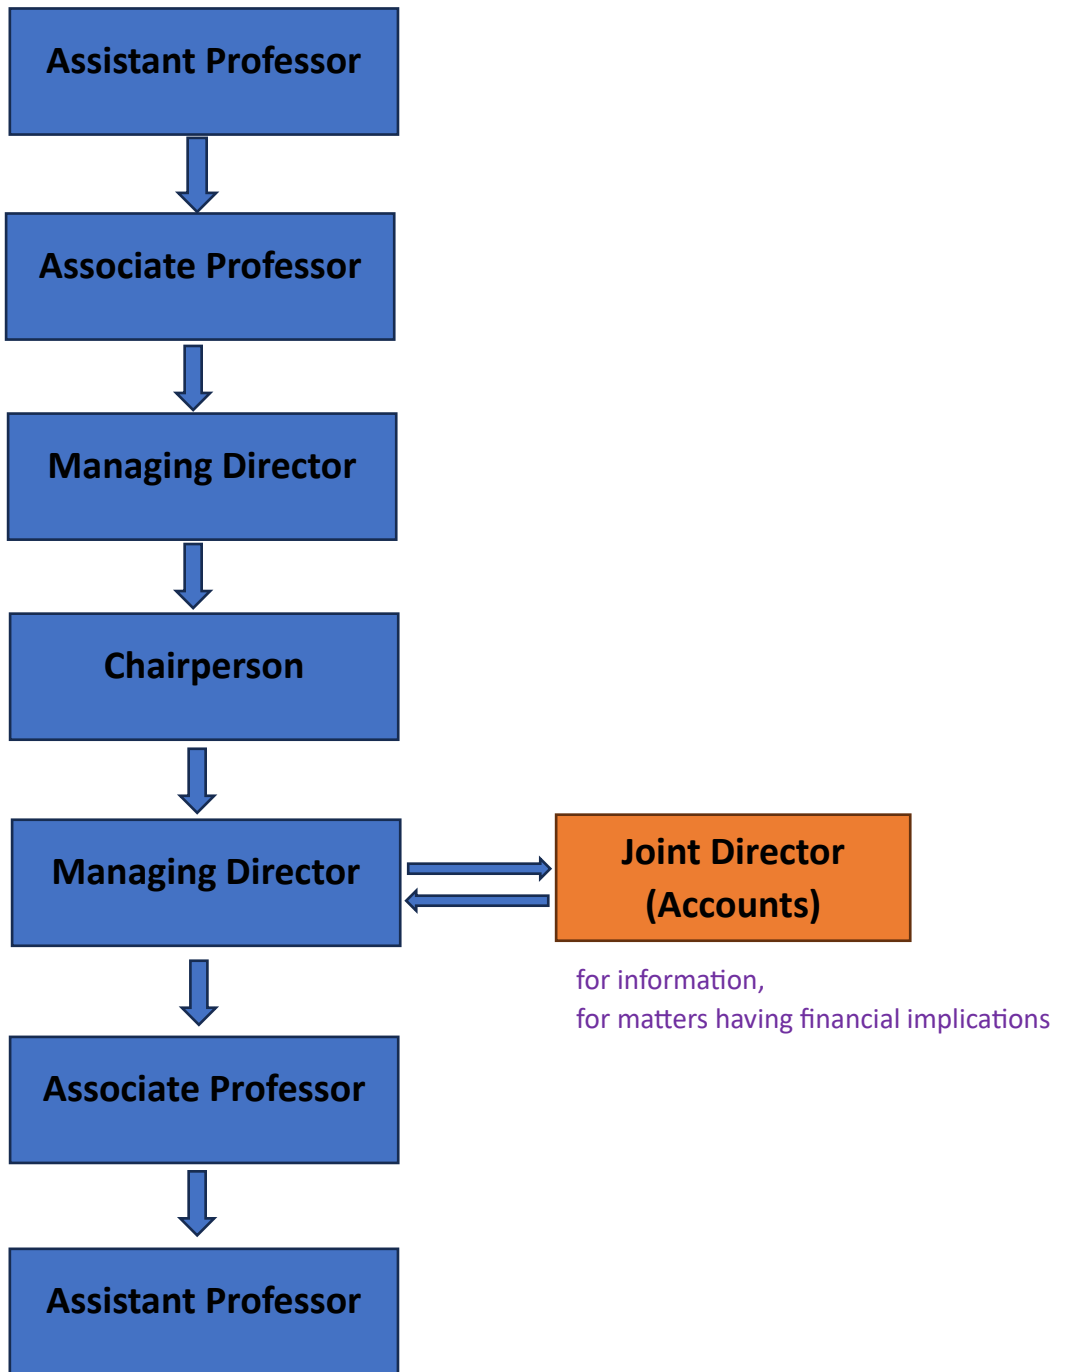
Assistant Professor

Associate Professor

Managing Director

Chairperson

Managing Director

Joint Director (Accounts)

for information,
for matters having financial implications

Associate Professor

Assistant Professor